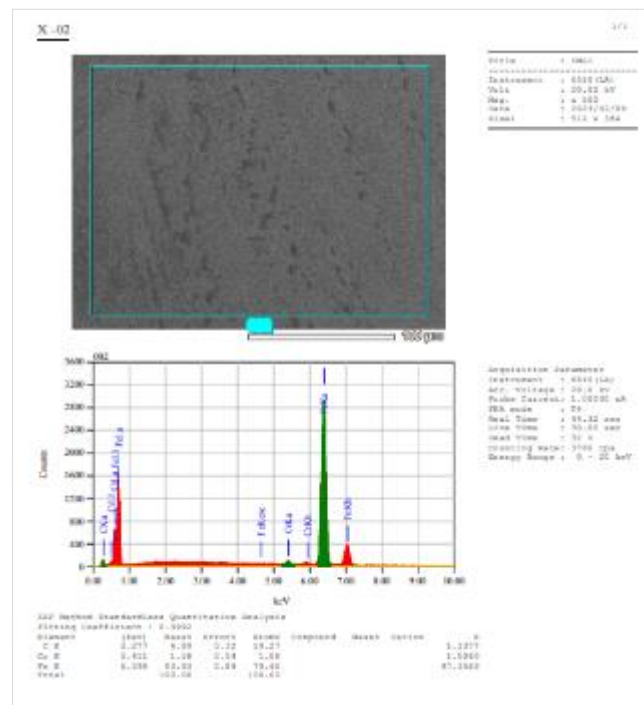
X -02

1/1

| Title | : IMG1 |
|---|---|
| Instrument | : 6510(LA) |
| Volt | : 20.00 kV |
| Mag. | : x 500 |
| Date | : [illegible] |
| Pixel | : 512 x 384 |

50 µm

002

Acquisition Parameter
Instrument : 6510(LA)
Acc. Voltage : 20.0 kV
Probe Current: 1.00000 nA
PHA mode : T4
Real Time : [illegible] sec
Live Time : 50.00 sec
Dead Time : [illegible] %
Counting Rate: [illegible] cps
Energy Range : 0 - 20 keV

Counts

3600
3200
2800
2400
2000
1600
1200
800
400
0

CK
OK
CrLl
FeLl
FeLa
FeKesc
CrKa
CrKb
FeKa
FeKb

0.00 1.00 2.00 3.00 4.00 5.00 6.00 7.00 8.00 9.00 10.00
keV

ZAF Method Standardless Quantitative Analysis
Fitting Coefficient : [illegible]

| Element | (keV) | Mass% | Error% | Atom% | Compound | Mass% | Cation | K |
|---|---|---|---|---|---|---|---|---|
| C K | 0.277 | 4.09 | 0.22 | 16.27 | | | | 1.1377 |
| Cr K | 5.411 | 1.08 | 0.58 | 1.00 | | | | 1.5960 |
| Fe K | 6.398 | 95.83 | 2.88 | 79.40 | | | | 97.2663 |
| Total | | 100.00 | | 100.00 | | | | |